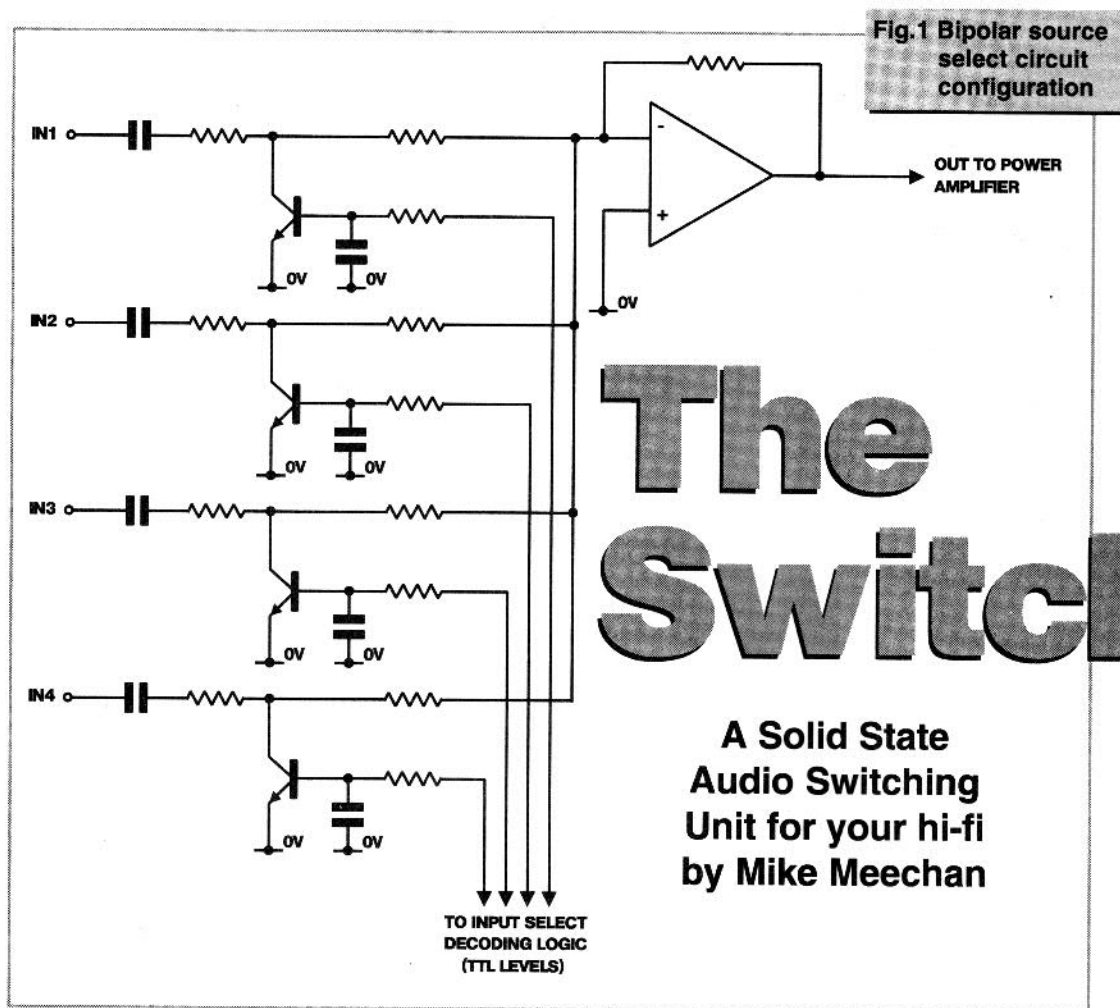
Fig.1 Bipolar source select circuit configuration

IN1

0V

0V

-

+

0V

OUT TO POWER AMPLIFIER

IN2

0V

0V

IN3

0V

0V

IN4

0V

0V

TO INPUT SELECT DECODING LOGIC (TTL LEVELS)

The Switc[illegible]

A Solid State Audio Switching Unit for your hi-fi by Mike Meechan